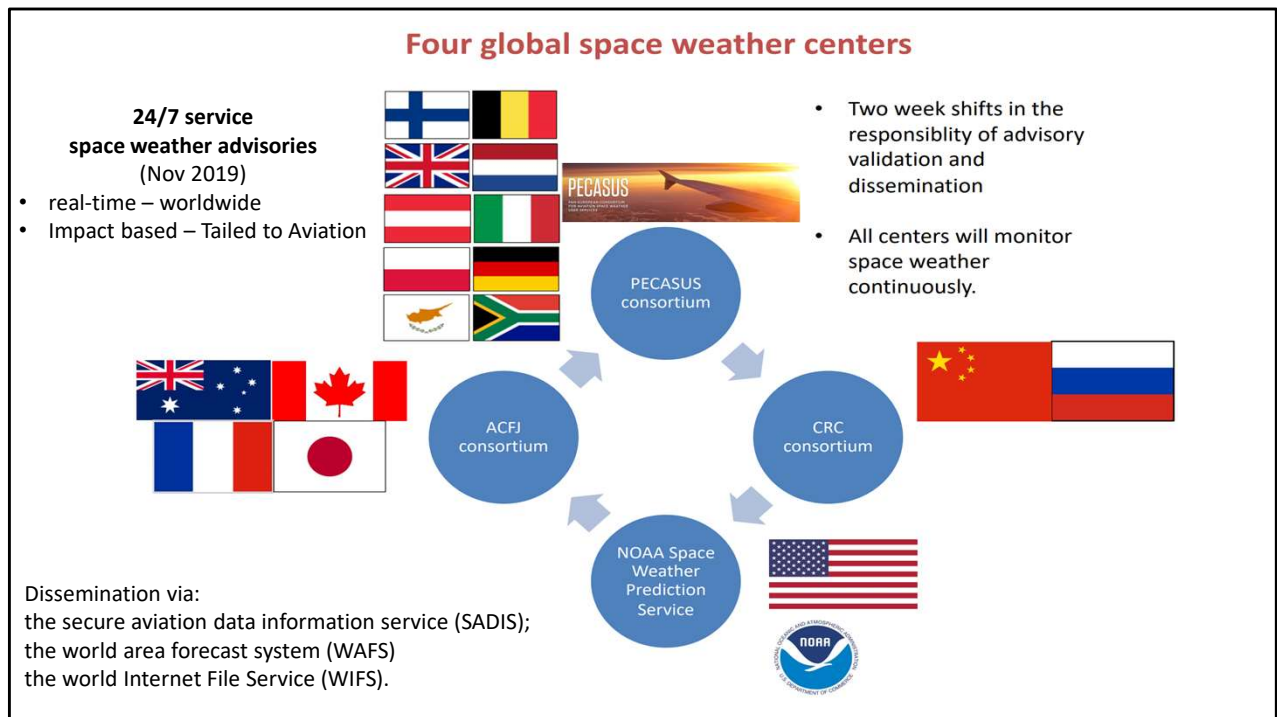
Four global space weather centers

24/7 service
space weather advisories
(Nov 2019)

- real-time – worldwide
- Impact based – Tailed to Aviation

- Two week shifts in the responsiblity of advisory validation and dissemination

- All centers will monitor space weather continuously.

PECASUS
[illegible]

PECASUS consortium

CRC consortium

NOAA Space Weather Prediction Service

ACFJ consortium

NOAA
NATIONAL OCEANIC AND ATMOSPHERIC ADMINISTRATION
U.S. DEPARTMENT OF COMMERCE

Dissemination via:
the secure aviation data information service (SADIS);
the world area forecast system (WAFS)
the world Internet File Service (WIFS).